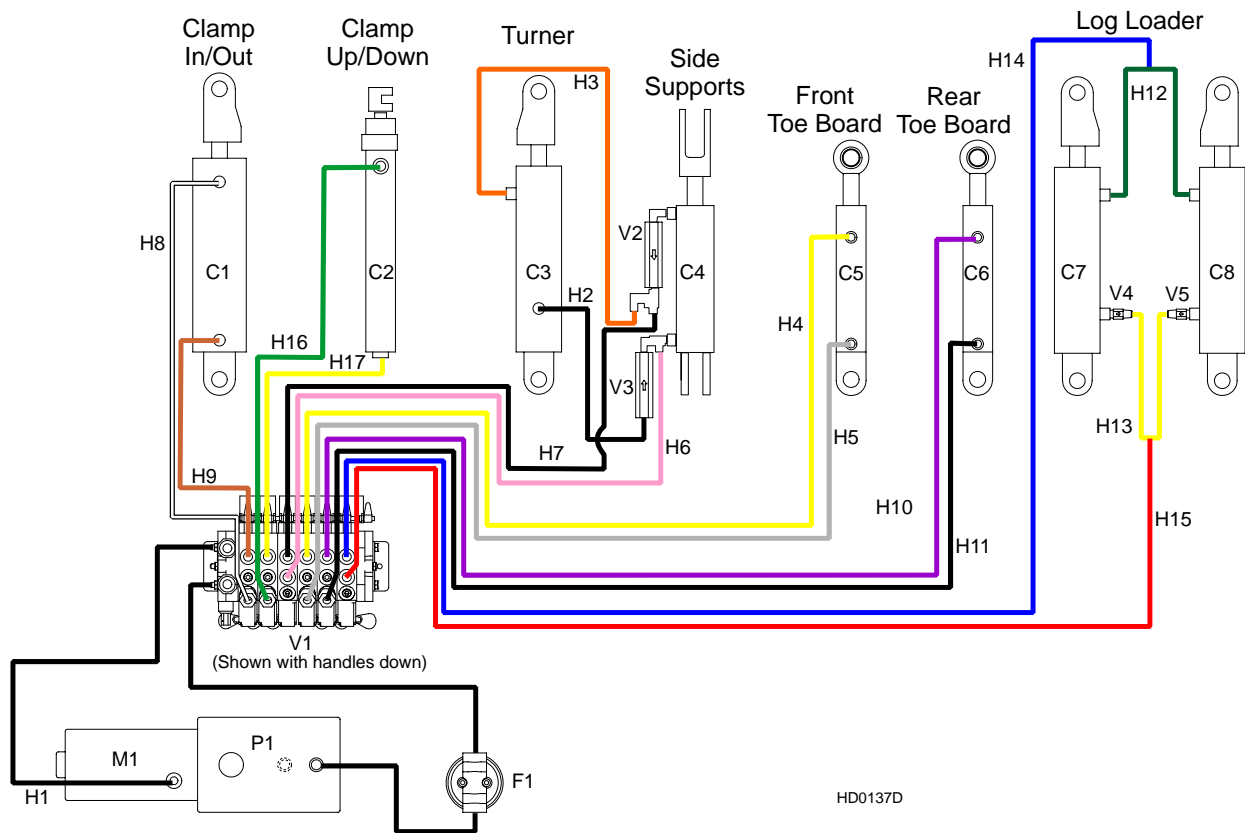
Clamp In/Out

Clamp Up/Down

Turner

H3

Side Supports

Front Toe Board

Rear Toe Board

Log Loader

H14

H12

H8

C1

C2

C3

V2

C4

C5

C6

C7

C8

H2

H4

V4

V5

H16

H17

V3

H7

H6

H5

H13

H9

H10

H11

H15

V1
(Shown with handles down)

M1

P1

H1

F1

HD0137D